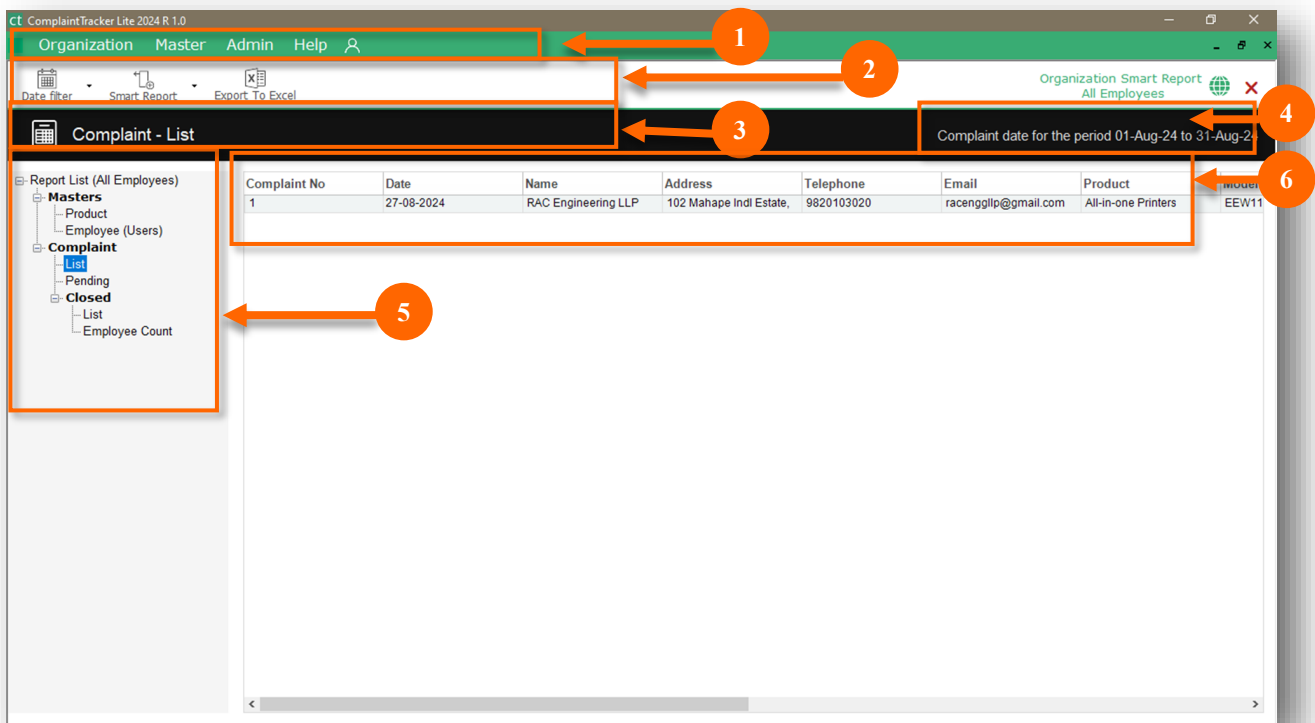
ct ComplaintTracker Lite 2024 R 1.0

Organization Master Admin Help

1

Date filter Smart Report Export To Excel

2

Organization Smart Report
All Employees

Complaint - List

3

Complaint date for the period 01-Aug-24 to 31-Aug-24

4

Report List (All Employees)
Masters
Product
Employee (Users)
Complaint
List
Pending
Closed
List
Employee Count

5

| Complaint No | Date | Name | Address | Telephone | Email | Product | Model |
|---|---|---|---|---|---|---|---|
| 1 | 27-08-2024 | RAC Engineering LLP | 102 Mahape Indl Estate, | 9820103020 | racenggllp@gmail.com | All-in-one Printers | EEW11 |

6